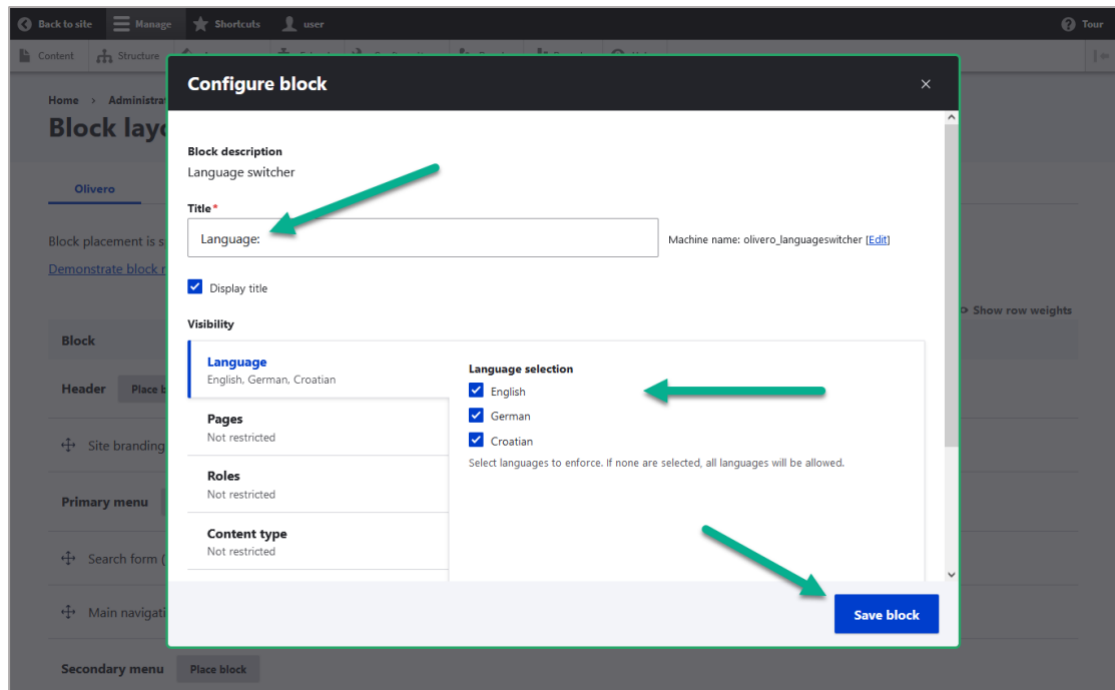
Back to site Manage Shortcuts user Tour

Content Structure

Home › Administra

Block layo

Olivero

Block placement is s

Demonstrate block r

Block

Header Place b

Site branding

Primary menu

Search form (

Main navigati

Secondary menu Place block

Show row weights

Configure block ×

Block description

Language switcher

Title*

Language:

Machine name: olivero_languageswitcher [Edit]

Display title

Visibility

Language
English, German, Croatian

Pages
Not restricted

Roles
Not restricted

Content type
Not restricted

Language selection

English

German

Croatian

Select languages to enforce. If none are selected, all languages will be allowed.

Save block